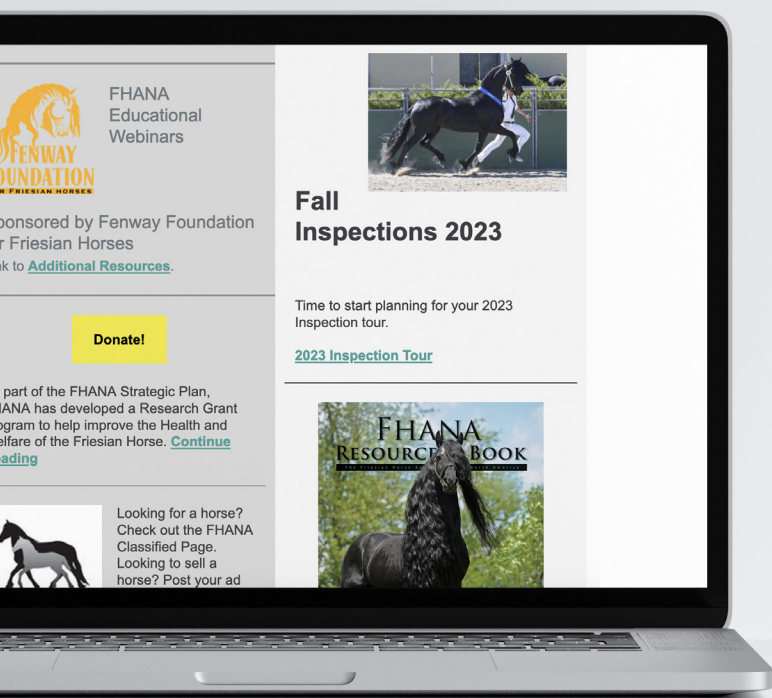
FENWAY
FOUNDATION
R FRIESIAN HORSES

FHANA Educational Webinars

ponsored by Fenway Foundation r Friesian Horses

k to Additional Resources.

Donate!

part of the FHANA Strategic Plan, IANA has developed a Research Grant ogram to help improve the Health and lfare of the Friesian Horse. Continue ading

Looking for a horse? Check out the FHANA Classified Page. Looking to sell a horse? Post your ad

Fall Inspections 2023

Time to start planning for your 2023 Inspection tour.

2023 Inspection Tour

FHANA
RESOURCE BOOK
The Friesian Horse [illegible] North America